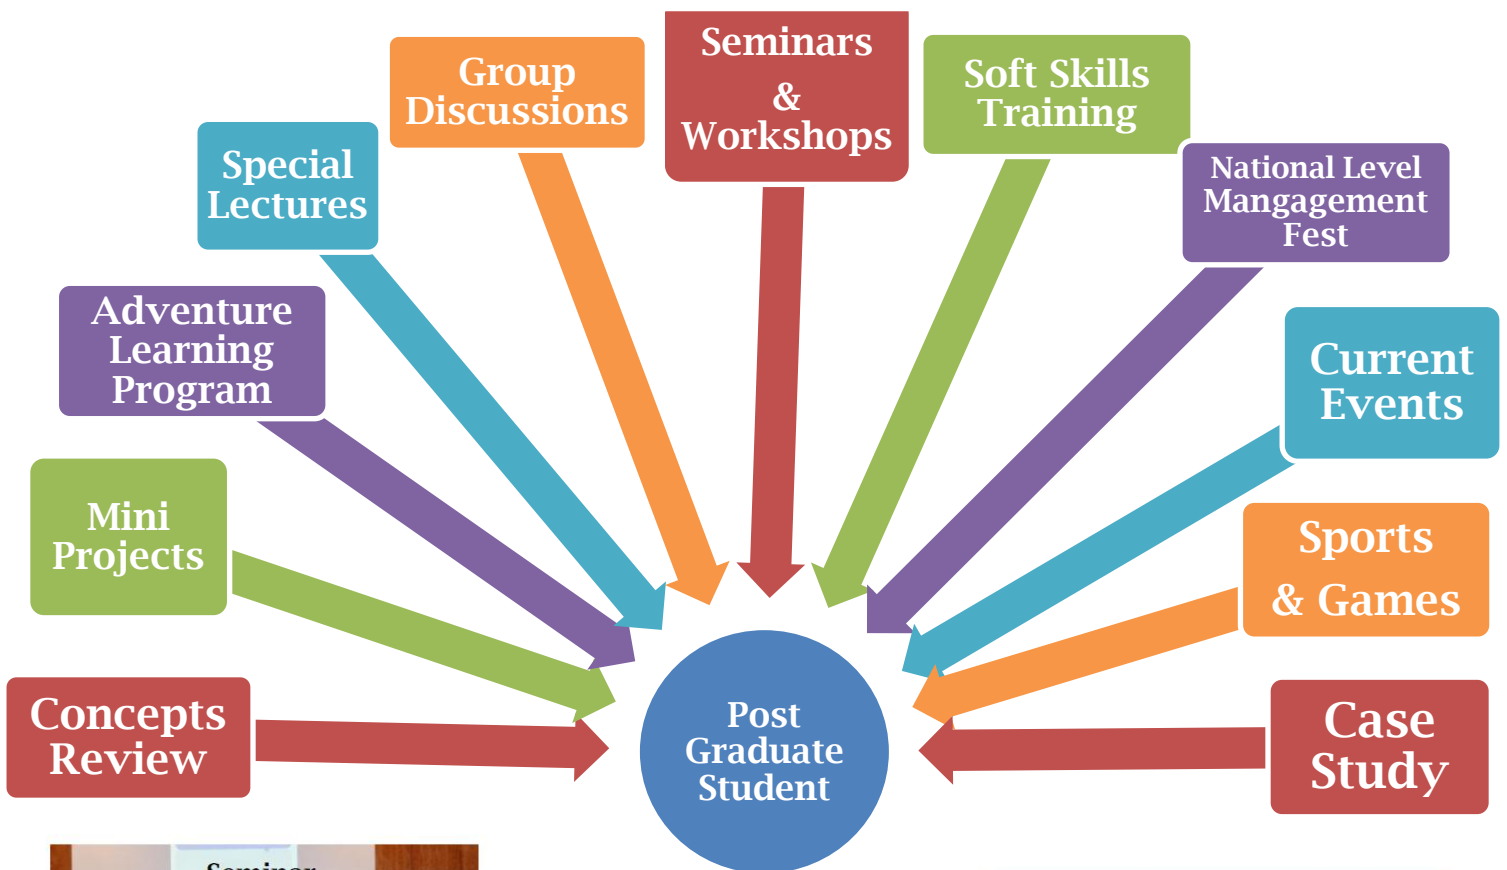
Concepts Review

Mini Projects

Adventure Learning Program

Special Lectures

Group Discussions

Seminars & Workshops

Soft Skills Training

National Level Mangagement Fest

Current Events

Sports & Games

Case Study

Post Graduate Student

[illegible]